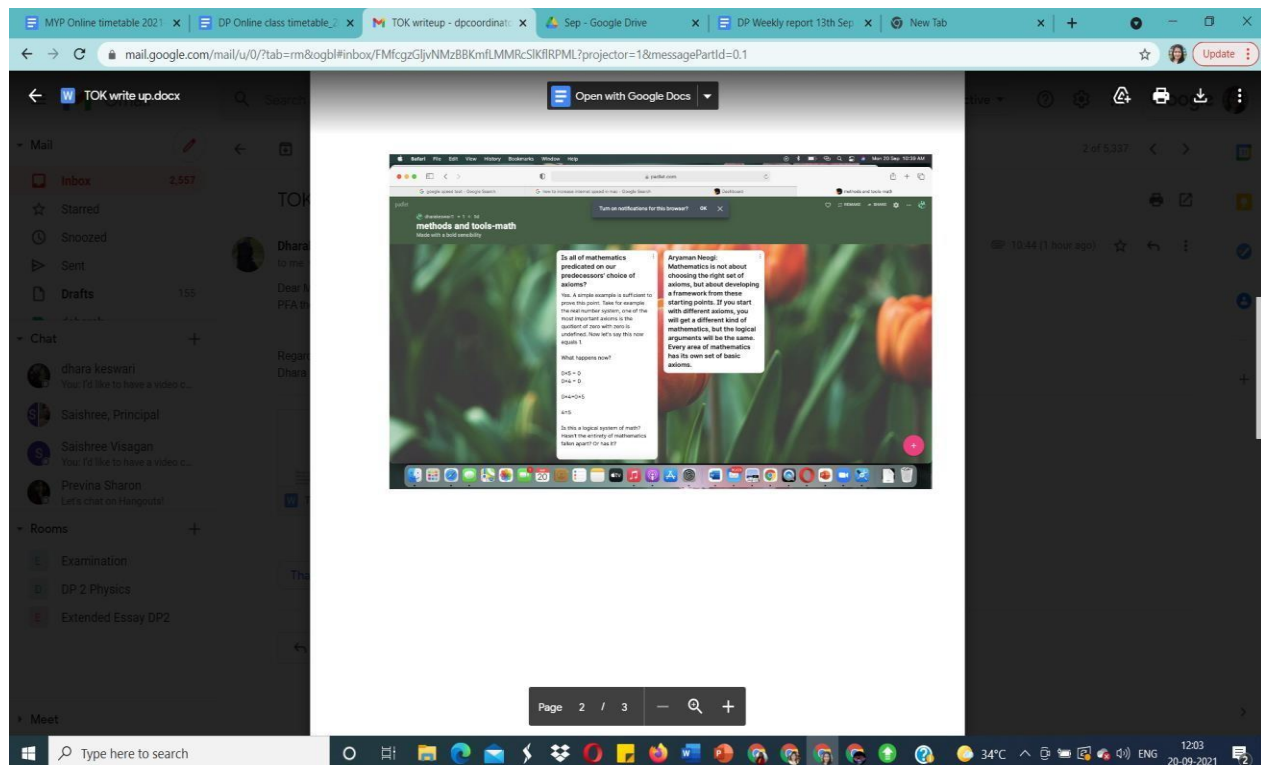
MYP Online timetable 2021 | DP Online class timetable_2 | TOK writeup - dpcoordinato | Sep - Google Drive | DP Weekly report 13th Sep | New Tab

mail.google.com/mail/u/0/?tab=rm&ogbl#inbox/FMfcgzGljvNMzBBKmfLMMRcSlKflRPML?projector=1&messagePartId=0.1

Update

TOK write up.docx

Open with Google Docs

Mail
Inbox 2,557
Starred
Snoozed
Sent
Drafts 155

Chat
dhara keswari
You: I'd like to have a video c...
Saishree, Principal
Saishree Visagan
You: I'd like to have a video c...
Previna Sharon
Let's chat on Hangouts!

Rooms
Examination
DP 2 Physics
Extended Essay DP2

Meet

TOK

Dhara
to me

Dear M
PFA th

Regar
Dhara

Tha

2 of 5,337

10:44 (1 hour ago)

Safari File Edit View History Bookmarks Window Help

Mon 20 Sep 10:39 AM

padlet.com

Turn on notifications for this browser? OK

methods and tools-math
Made with a bold sensibility

Is all of mathematics predicated on our predecessors' choice of axioms?

Yes. A simple example is sufficient to prove this point. Take for example the real number system, one of the most important axioms is the quotient of zero with zero is undefined. Now let's say this now equals 1

What happens now?

0×5 = 0
0×4 = 0

0×4=0×5

4=5

Is this a logical system of math? Hasn't the entirety of mathematics fallen apart? Or has it?

Aryaman Neogi:
Mathematics is not about choosing the right set of axioms, but about developing a framework from these starting points. If you start with different axioms, you will get a different kind of mathematics, but the logical arguments will be the same. Every area of mathematics has its own set of basic axioms.

Page 2 / 3

Type here to search

34°C ENG 12:03 20-09-2021